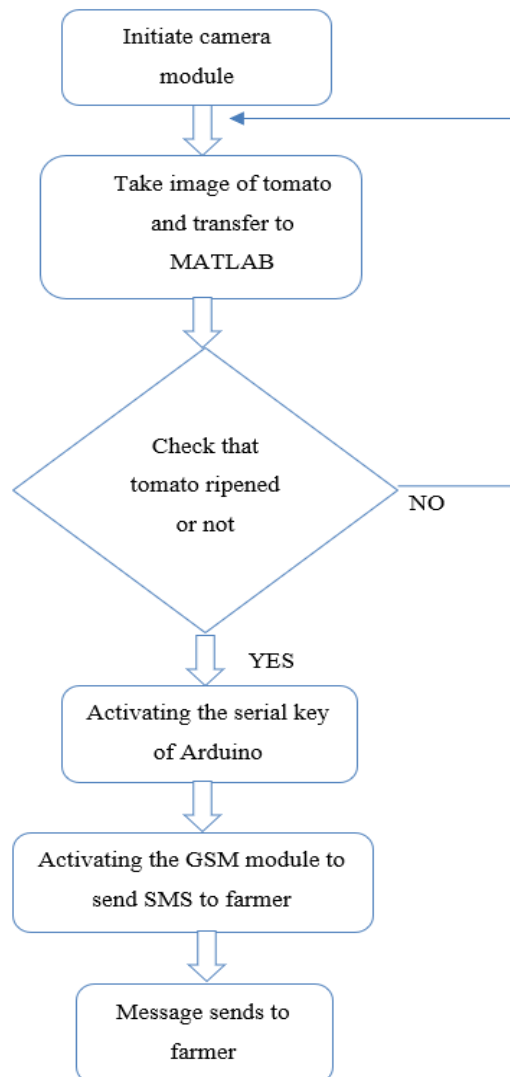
Initiate camera module

Take image of tomato and transfer to MATLAB

Check that tomato ripened or not

NO

YES

Activating the serial key of Arduino

Activating the GSM module to send SMS to farmer

Message sends to farmer